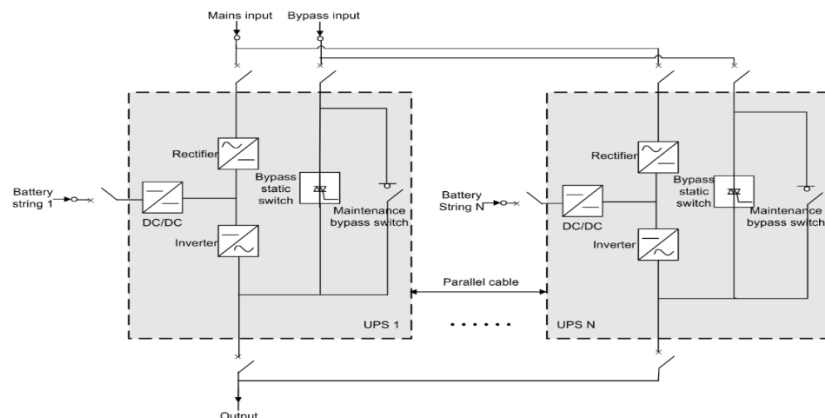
Mains input
Bypass input

Rectifier
Bypass static switch
Battery string 1
DC/DC
Maintenance bypass switch
Inverter
UPS 1

Parallel cable

Rectifier
Bypass static switch
Battery String N
DC/DC
Maintenance bypass switch
Inverter
UPS N

Output